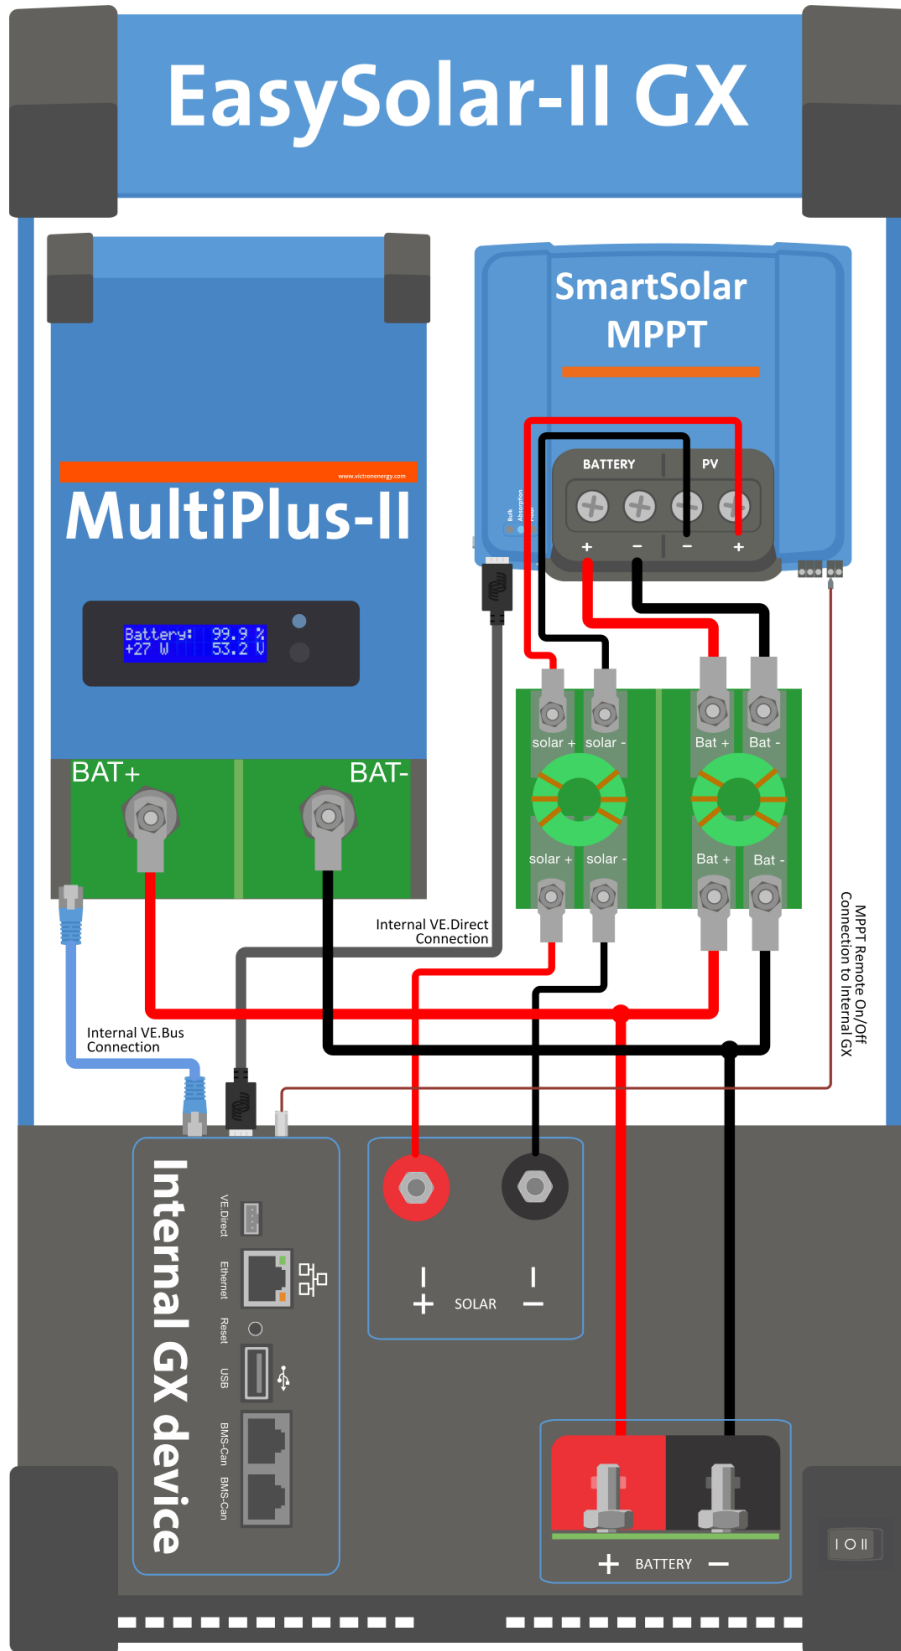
EasySolar-II GX

SmartSolar MPPT

BATTERY PV

+ − − +

www.victronenergy.com

MultiPlus-II

Battery: 99.9 %
+27 W 53.2 V

BAT+ BAT-

solar + solar -

Bat + Bat -

solar + solar -

Bat + Bat -

Internal VE.Direct Connection

Internal VE.Bus Connection

MPPT Remote On/Off Connection to Internal GX

Internal GX device

VE.Direct

Ethernet

Reset

USB

BMS-Can BMS-Can

+ SOLAR −

+ BATTERY −

I O II